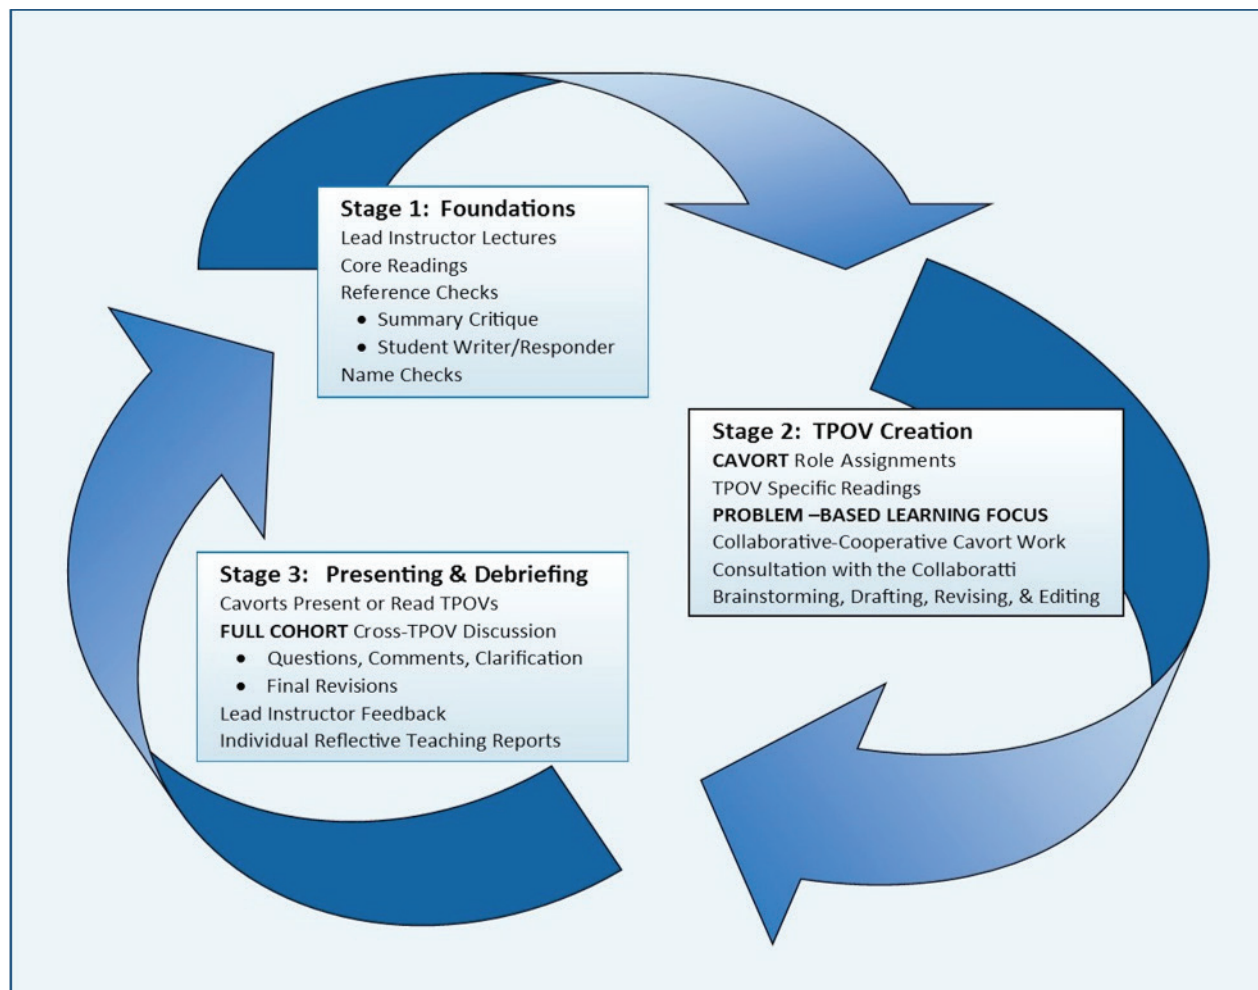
Stage 1: Foundations
Lead Instructor Lectures
Core Readings
Reference Checks
• Summary Critique
• Student Writer/Responder
Name Checks

Stage 2: TPOV Creation
CAVORT Role Assignments
TPOV Specific Readings
PROBLEM –BASED LEARNING FOCUS
Collaborative-Cooperative Cavort Work
Consultation with the Collaboratti
Brainstorming, Drafting, Revising, & Editing

Stage 3: Presenting & Debriefing
Cavorts Present or Read TPOVs
FULL COHORT Cross-TPOV Discussion
• Questions, Comments, Clarification
• Final Revisions
Lead Instructor Feedback
Individual Reflective Teaching Reports